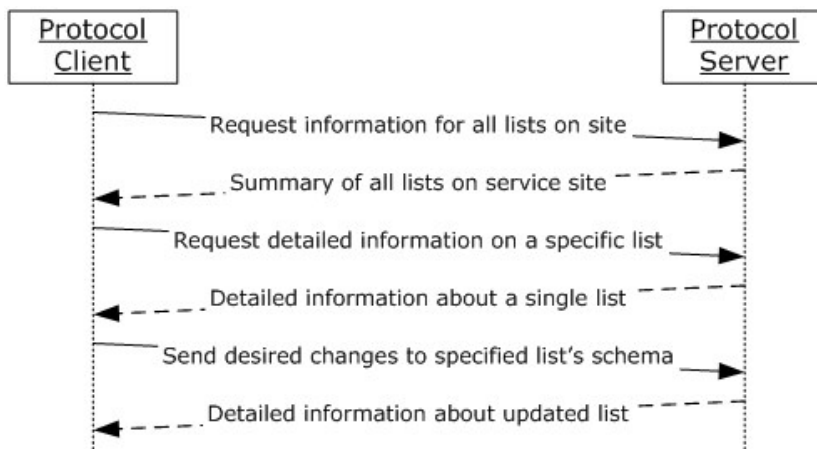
Protocol Client

Protocol Server

Request information for all lists on site

Summary of all lists on service site

Request detailed information on a specific list

Detailed information about a single list

Send desired changes to specified list's schema

Detailed information about updated list